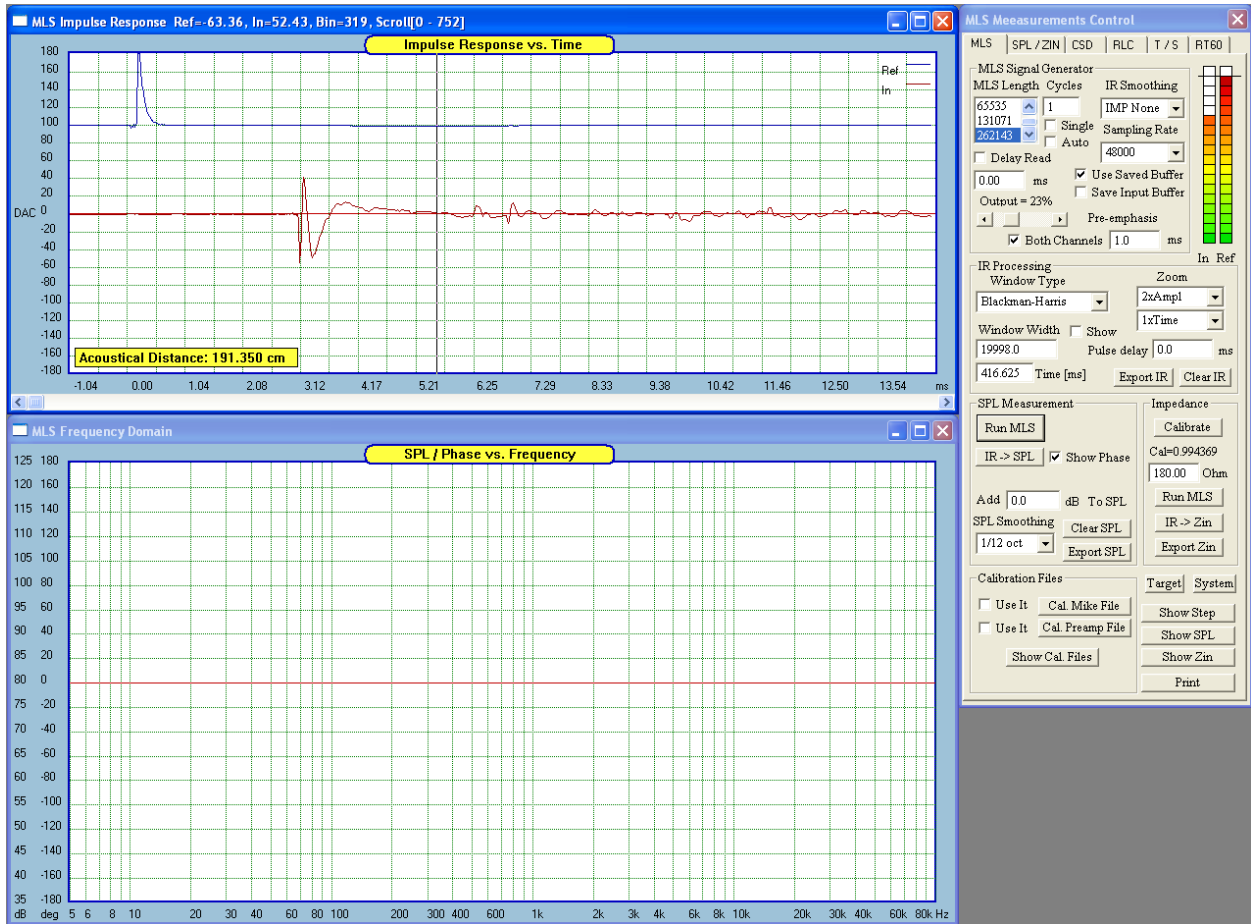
MLS Impulse Response Ref=-63.36, In=52.43, Bin=319, Scroll[0 - 752]

Impulse Response vs. Time

Ref
In

180
160
140
120
100
80
60
40
20
DAC 0
-20
-40
-60
-80
-100
-120
-140
-160
-180

Acoustical Distance: 191.350 cm

-1.04 0.00 1.04 2.08 3.12 4.17 5.21 6.25 7.29 8.33 9.38 10.42 11.46 12.50 13.54 ms

MLS Frequency Domain

SPL / Phase vs. Frequency

| dB | deg |
|---|---|
| 125 | 180 |
| 120 | 160 |
| 115 | 140 |
| 110 | 120 |
| 105 | 100 |
| 100 | 80 |
| 95 | 60 |
| 90 | 40 |
| 85 | 20 |
| 80 | 0 |
| 75 | -20 |
| 70 | -40 |
| 65 | -60 |
| 60 | -80 |
| 55 | -100 |
| 50 | -120 |
| 45 | -140 |
| 40 | -160 |
| 35 | -180 |

5 6 8 10 20 30 40 60 80 100 200 300 400 600 1k 2k 3k 4k 6k 8k 10k 20k 30k 40k 60k 80k Hz

MLS Meeasurements Control

MLS SPL / ZIN CSD RLC T / S RT60

MLS Signal Generator
MLS Length Cycles IR Smoothing
65535
131071
262143
1
Single
Auto
IMP None
Sampling Rate
48000
Delay Read
0.00 ms
Use Saved Buffer
Save Input Buffer
Output = 23%
Pre-emphasis
Both Channels 1.0 ms
In Ref

IR Processing
Window Type
Blackman-Harris
Zoom
2xAmpl
1xTime
Window Width Show
19998.0
Pulse delay 0.0 ms
416.625 Time [ms]
Export IR Clear IR

SPL Measurement
Run MLS
IR -> SPL Show Phase
Add 0.0 dB To SPL
SPL Smoothing
1/12 oct
Clear SPL
Export SPL

Impedance
Calibrate
Cal=0.994369
180.00 Ohm
Run MLS
IR -> Zin
Export Zin

Calibration Files
Use It Cal. Mike File
Use It Cal. Preamp File
Show Cal. Files

Target System
Show Step
Show SPL
Show Zin
Print